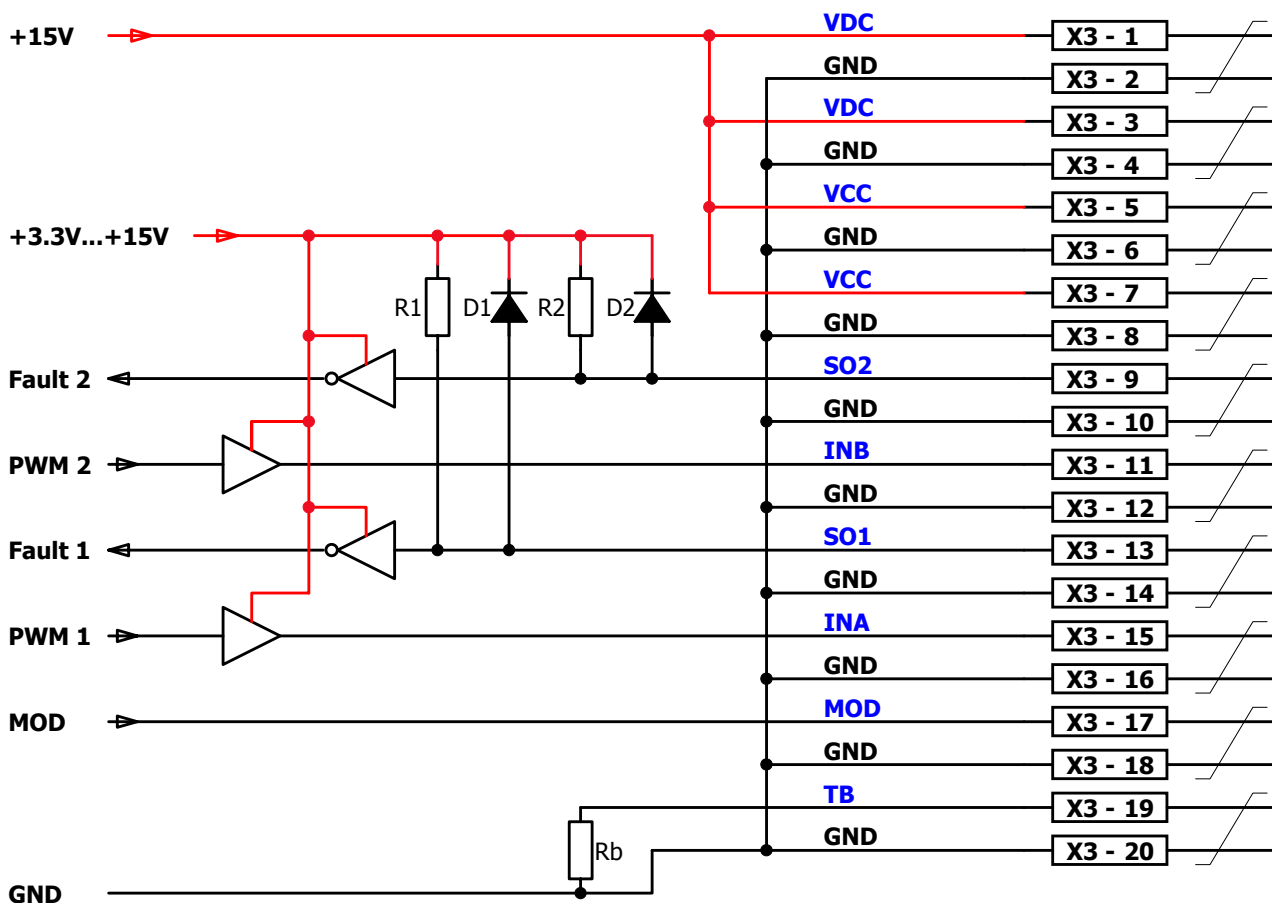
+15V

+3.3V...+15V

Fault 2

PWM 2

Fault 1

PWM 1

MOD

GND

R1 D1 R2 D2

Rb

VDC
GND
VDC
GND
VCC
GND
VCC
GND
SO2
GND
INB
GND
SO1
GND
INA
GND
MOD
GND
TB
GND

X3 - 1
X3 - 2
X3 - 3
X3 - 4
X3 - 5
X3 - 6
X3 - 7
X3 - 8
X3 - 9
X3 - 10
X3 - 11
X3 - 12
X3 - 13
X3 - 14
X3 - 15
X3 - 16
X3 - 17
X3 - 18
X3 - 19
X3 - 20